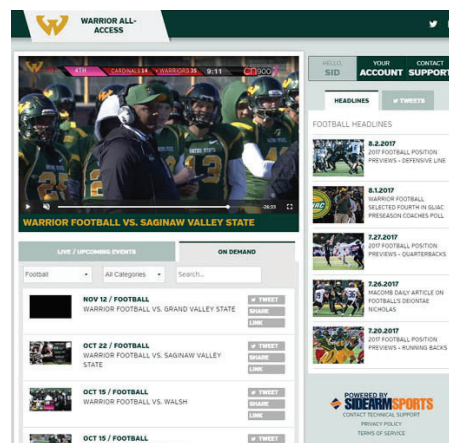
WARRIOR ALL-ACCESS

4TH CARDINALS 14 WARRIORS 28 9:11 CN900

WARRIOR FOOTBALL VS. SAGINAW VALLEY STATE

LIVE / UPCOMING EVENTS
ON DEMAND

Football
All Categories
Search...

NOV 12 / FOOTBALL
WARRIOR FOOTBALL VS. GRAND VALLEY STATE
TWEET
SHARE
LINK

OCT 22 / FOOTBALL
WARRIOR FOOTBALL VS. SAGINAW VALLEY STATE
TWEET
SHARE
LINK

OCT 15 / FOOTBALL
WARRIOR FOOTBALL VS. WALSH
TWEET
SHARE
LINK

OCT 15 / FOOTBALL
TWEET

HELLO, SID
YOUR ACCOUNT
CONTACT SUPPORT

HEADLINES
TWEETS

FOOTBALL HEADLINES

8.2.2017
2017 FOOTBALL POSITION PREVIEWS - DEFENSIVE LINE

8.1.2017
WARRIOR FOOTBALL SELECTED FOURTH IN SIAC PRESEASON COACHES POLL

7.27.2017
2017 FOOTBALL POSITION PREVIEWS - QUARTERBACKS

7.26.2017
MACOMB DAILY ARTICLE ON FOOTBALL'S DEIONTAE NICHOLAS

7.20.2017
2017 FOOTBALL POSITION PREVIEWS - RUNNING BACKS

POWERED BY SIDEARM SPORTS
CONTACT TECHNICAL SUPPORT
PRIVACY POLICY
TERMS OF SERVICE